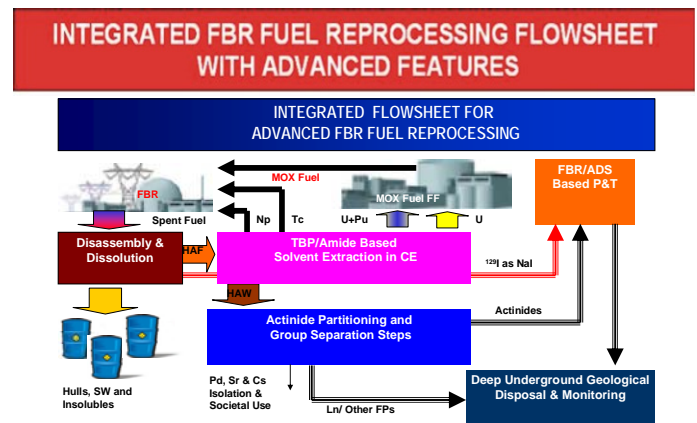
INTEGRATED FBR FUEL REPROCESSING FLOWSHEET WITH ADVANCED FEATURES

INTEGRATED FLOWSHEET FOR ADVANCED FBR FUEL REPROCESSING

FBR

MOX Fuel

MOX Fuel FF

FBR/ADS Based P&T

Spent Fuel

Np

Tc

U+Pu

U

Disassembly & Dissolution

HAF

TBP/Amide Based Solvent Extraction in CE

$^{129}$I as NaI

HAW

Actinides

Actinide Partitioning and Group Separation Steps

Hulls, SW and Insolubles

Pd, Sr & Cs Isolation & Societal Use

Ln/ Other FPs

Deep Underground Geological Disposal & Monitoring